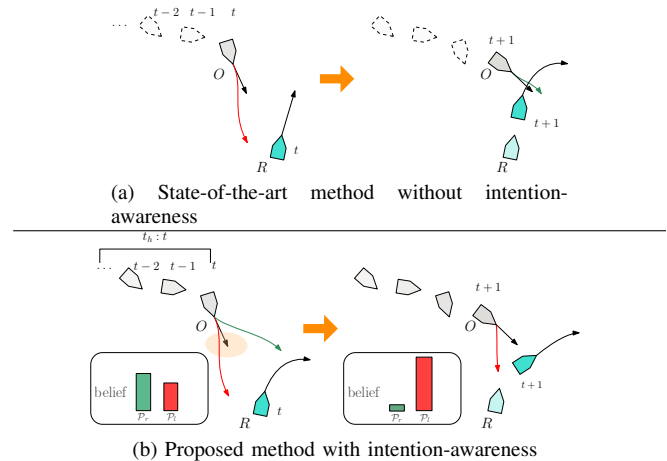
$\cdots$ $t-2$ $t-1$ $t$

$O$

$R$ $t$

$t+1$

$O$

$t+1$

$R$

(a) State-of-the-art method without intention-awareness

$t_h : t$

$\cdots$ $t-2$ $t-1$ $t$

$O$

belief

$\mathcal{P}_r$ $\mathcal{P}_l$

$R$ $t$

$t+1$

$O$

belief

$\mathcal{P}_r$ $\mathcal{P}_l$

$t+1$

$R$

(b) Proposed method with intention-awareness